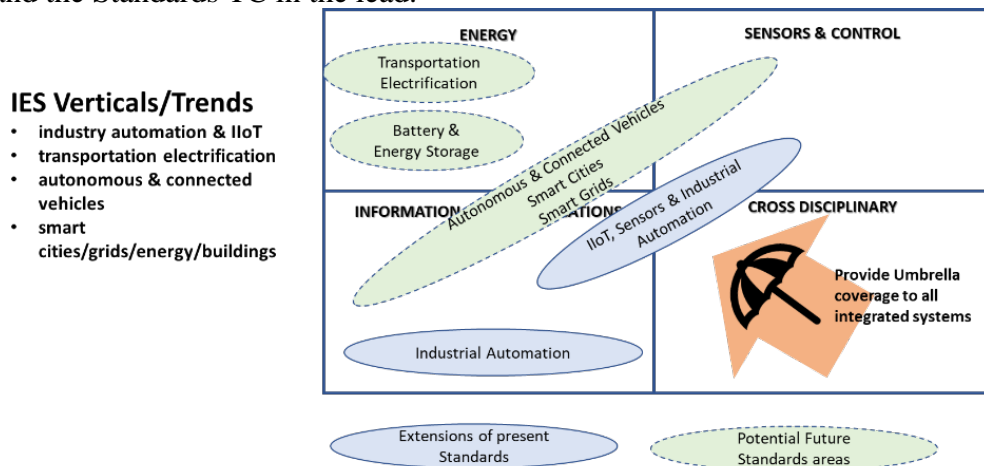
and the Standards TC in the lead.

IES Verticals/Trends
• industry automation & IIoT
• transportation electrification
• autonomous & connected vehicles
• smart cities/grids/energy/buildings

ENERGY

SENSORS & CONTROL

Transportation Electrification

Battery & Energy Storage

Autonomous & Connected Vehicles Smart Cities Smart Grids

IIoT, Sensors & Industrial Automation

INFORMATION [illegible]ATIONS

CROSS DISCIPLINARY

Provide Umbrella coverage to all integrated systems

Industrial Automation

Extensions of present Standards

Potential Future Standards areas